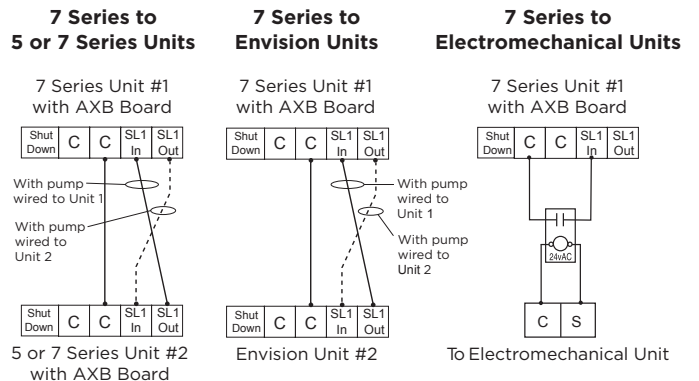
**7 Series to 5 or 7 Series Units**

7 Series Unit #1 with AXB Board

| Shut Down | C | C | SL1 In | SL1 Out |
|---|---|---|---|---|

With pump wired to Unit 1

With pump wired to Unit 2

| Shut Down | C | C | SL1 In | SL1 Out |
|---|---|---|---|---|

5 or 7 Series Unit #2 with AXB Board

**7 Series to Envision Units**

7 Series Unit #1 with AXB Board

| Shut Down | C | C | SL1 In | SL1 Out |
|---|---|---|---|---|

With pump wired to Unit 1

With pump wired to Unit 2

| Shut Down | C | C | SL1 In | SL1 Out |
|---|---|---|---|---|

Envision Unit #2

**7 Series to Electromechanical Units**

7 Series Unit #1 with AXB Board

| Shut Down | C | C | SL1 In | SL1 Out |
|---|---|---|---|---|

24vAC

| C | S |
|---|---|

To Electromechanical Unit